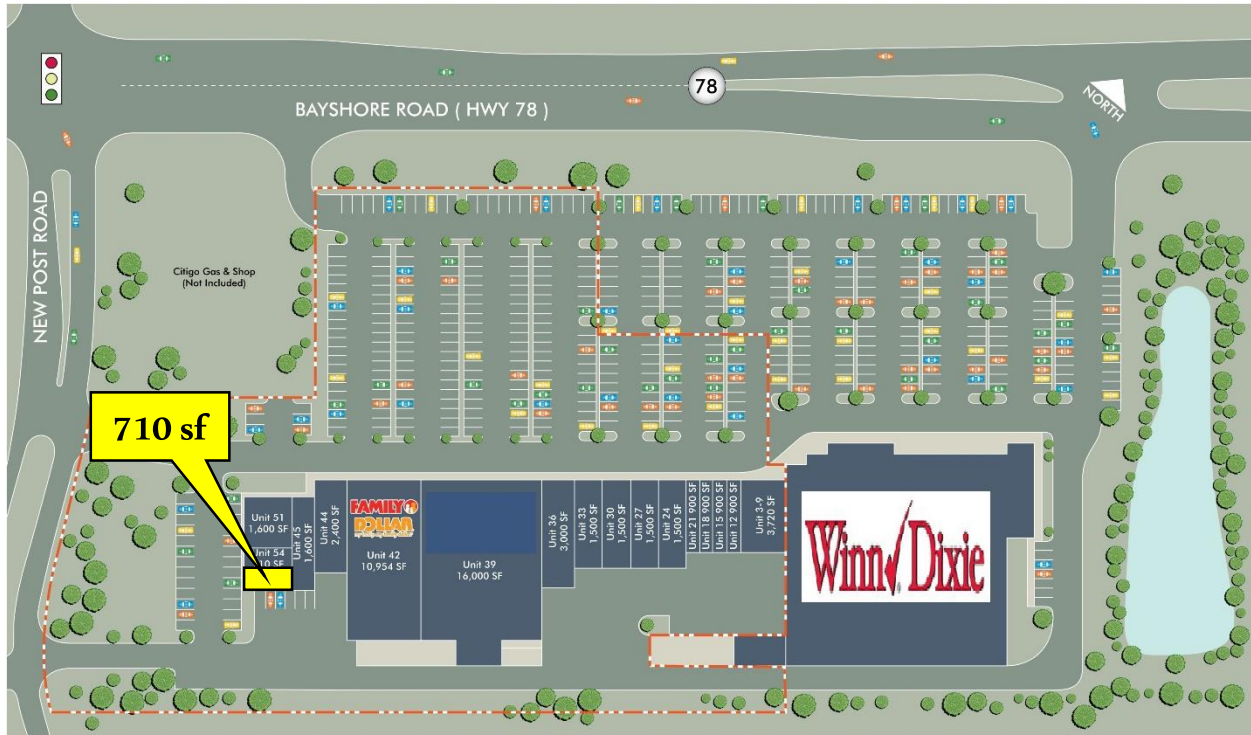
78

BAYSHORE ROAD ( HWY 78 )

NORTH

NEW POST ROAD

Citigo Gas & Shop
(Not Included)

710 sf

Unit 51
1,600 SF

Unit 54
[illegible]10 SF

Unit 45
1,600 SF

Unit 44
2,400 SF

FAMILY DOLLAR

Unit 42
10,954 SF

Unit 39
16,000 SF

Unit 36
3,000 SF

Unit 33
1,500 SF

Unit 30
1,500 SF

Unit 27
1,500 SF

Unit 24
1,500 SF

Unit 21 900 SF

Unit 18 900 SF

Unit 15 900 SF

Unit 12 900 SF

Unit 3-9
3,720 SF

Winn Dixie